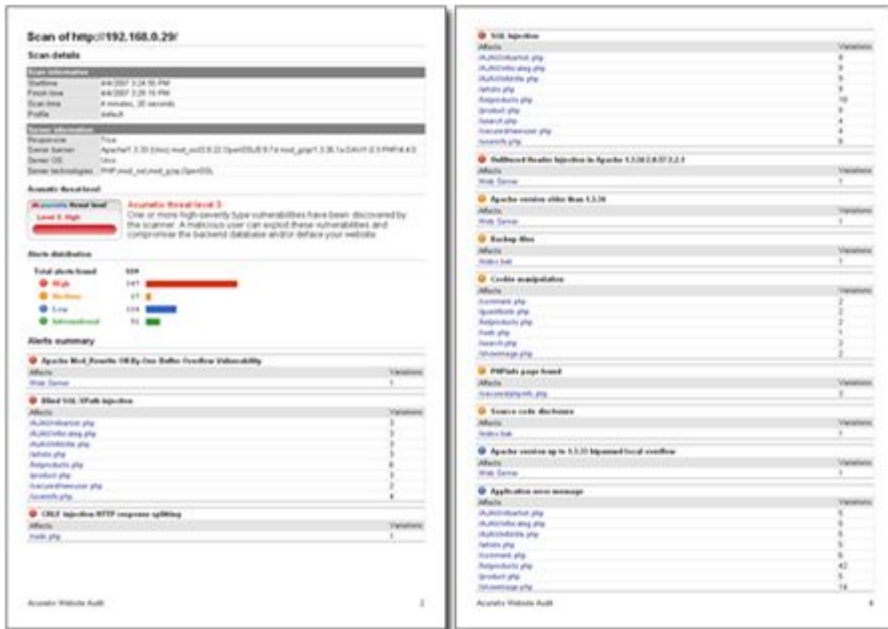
Scan of http://192.168.0.29/

Scan details

| Scan information | |
|---|---|
| Starttime | 4/4/2007 3:24:56 PM |
| Finish time | 4/4/2007 3:29:16 PM |
| Scan time | 4 minutes, 20 seconds |
| Profile | default |

| Server information | |
|---|---|
| Responsive | True |
| Server banner | Apache/1.3.39 (Unix) mod_ssl/2.8.22 OpenSSL/0.9.7d mod_gzip/1.3.26.1a DAV/1.0.3 PHP/4.4.0 |
| Server OS | Unix |
| Server technologies | PHP,mod_ssl,mod_gzip,OpenSSL |

Acunetix threat level

Acunetix threat level
Level 3: High

Acunetix threat level 3
One or more high-severity type vulnerabilities have been discovered by the scanner. A malicious user can exploit these vulnerabilities and compromise the backend database and/or deface your website.

Alerts distribution

Total alerts found 509
High 247
Medium 17
Low 224
Informational 51

Alerts summary

Apache Mod_Rewrite Off-By-One Buffer Overflow Vulnerability

| Affects | Variations |
|---|---|
| Web Server | 1 |

Blind SQL/XPath injection

| Affects | Variations |
|---|---|
| /AJAX/infoartist.php | 3 |
| /AJAX/infocateg.php | 3 |
| /AJAX/infotitle.php | 3 |
| /artists.php | 3 |
| /listproducts.php | 6 |
| /product.php | 3 |
| /secured/newuser.php | 2 |
| /userinfo.php | 4 |

CRLF injection/HTTP response splitting

| Affects | Variations |
|---|---|
| /redir.php | 1 |

Acunetix Website Audit 2

SQL injection

| Affects | Variations |
|---|---|
| /AJAX/infoartist.php | 8 |
| /AJAX/infocateg.php | 8 |
| /AJAX/infotitle.php | 8 |
| /artists.php | 8 |
| /listproducts.php | 16 |
| /product.php | 8 |
| /search.php | 4 |
| /secured/newuser.php | 4 |
| /userinfo.php | 8 |

Multilined Header Injection in Apache 1.3.34/2.0.57/2.2.1

| Affects | Variations |
|---|---|
| Web Server | 1 |

Apache version older than 1.3.36

| Affects | Variations |
|---|---|
| Web Server | 1 |

Backup files

| Affects | Variations |
|---|---|
| /index.bak | 1 |

Cookie manipulation

| Affects | Variations |
|---|---|
| /comment.php | 2 |
| /guestbook.php | 2 |
| /listproducts.php | 2 |
| /redir.php | 1 |
| /search.php | 2 |
| /showimage.php | 2 |

PHPinfo page found

| Affects | Variations |
|---|---|
| /secured/phpinfo.php | 2 |

Source code disclosure

| Affects | Variations |
|---|---|
| /index.bak | 1 |

Apache version up to 1.3.33 htpasswd local overflow

| Affects | Variations |
|---|---|
| Web Server | 1 |

Application error message

| Affects | Variations |
|---|---|
| /AJAX/infoartist.php | 5 |
| /AJAX/infocateg.php | 5 |
| /AJAX/infotitle.php | 5 |
| /artists.php | 5 |
| /comment.php | 6 |
| /listproducts.php | 42 |
| /product.php | 5 |
| /showimage.php | 14 |

Acunetix Website Audit 4